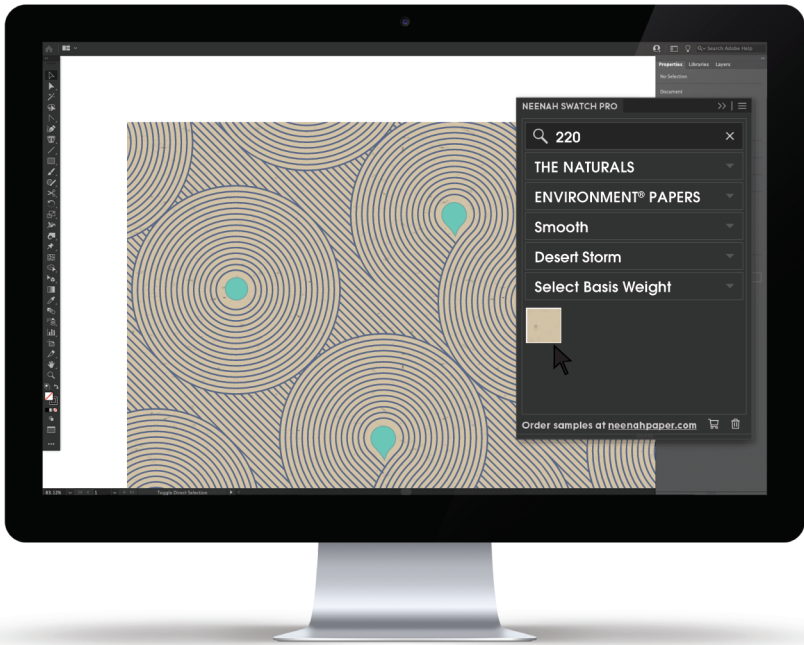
Search Adobe Help

Properties Libraries Layers

No Selection

Document

NEENAH SWATCH PRO

220

THE NATURALS

ENVIRONMENT® PAPERS

Smooth

Desert Storm

Select Basis Weight

Order samples at neenahpaper.com

83.13%

Toggle Direct Selection